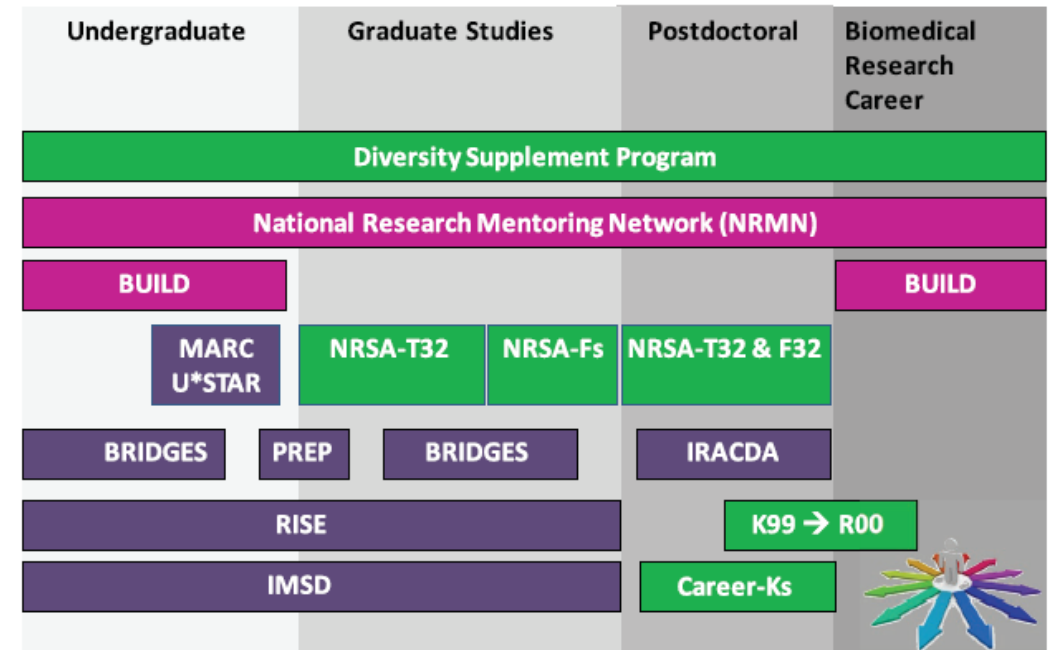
| Undergraduate | Graduate Studies | Postdoctoral | Biomedical Research Career |
|---|---|---|---|

Diversity Supplement Program

National Research Mentoring Network (NRMN)

BUILD

BUILD

MARC U*STAR

NRSA-T32

NRSA-Fs

NRSA-T32 & F32

BRIDGES

PREP

BRIDGES

IRACDA

RISE

K99 → R00

IMSD

Career-Ks